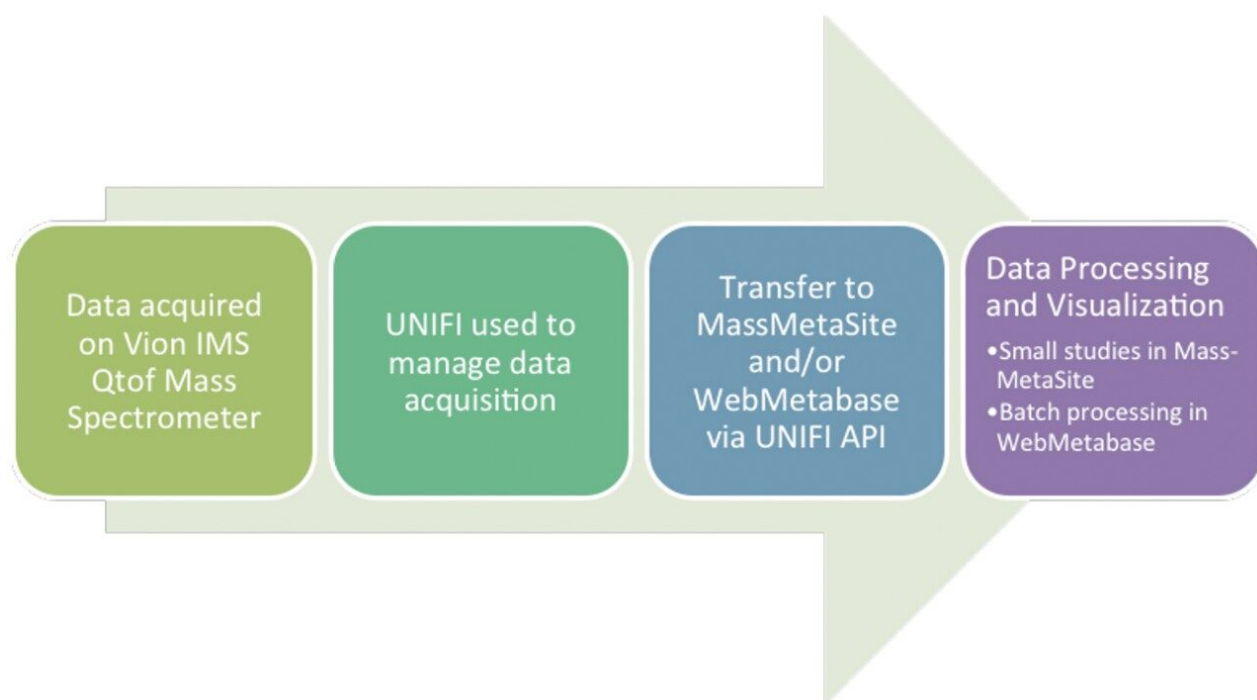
Data acquired on Vion IMS Qtof Mass Spectrometer

UNIFI used to manage data acquisition

Transfer to MassMetaSite and/or WebMetabase via UNIFI API

Data Processing and Visualization

•Small studies in Mass-MetaSite
•Batch processing in WebMetabase